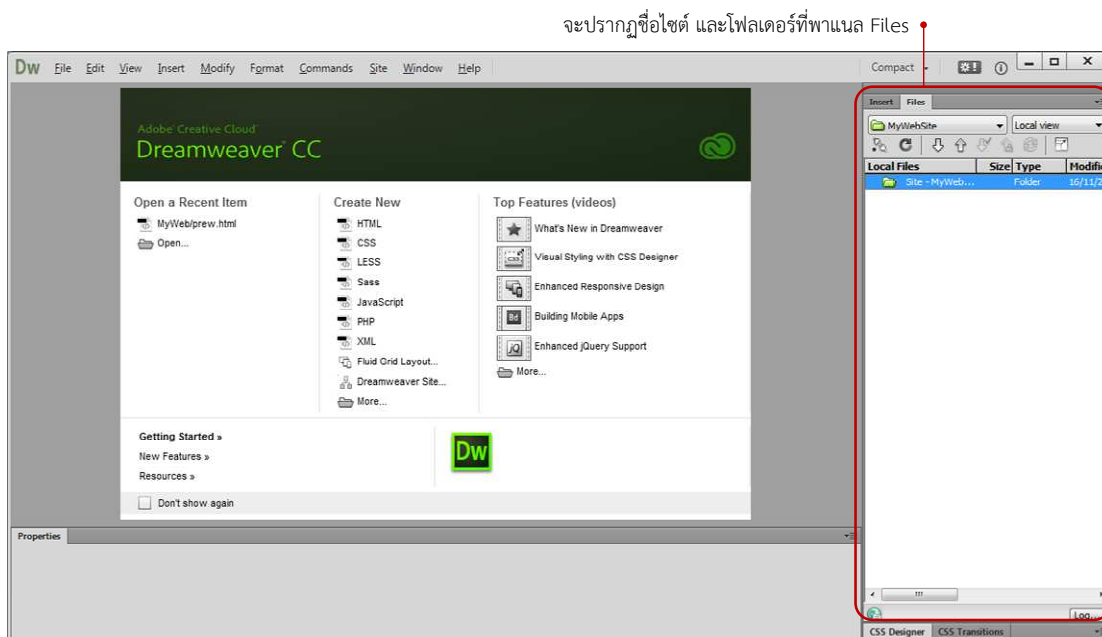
จะปรากฏชื่อไซต์ และโฟลเดอร์ที่พาแนล Files

Dw File Edit View Insert Modify Format Commands Site Window Help

Compact

Adobe Creative Cloud
Dreamweaver CC

Open a Recent Item
MyWeb/prew.html
Open...

Create New
HTML
CSS
LESS
Sass
JavaScript
PHP
XML
Fluid Grid Layout...
Dreamweaver Site...
More...

Top Features (videos)
What's New in Dreamweaver
Visual Styling with CSS Designer
Enhanced Responsive Design
Building Mobile Apps
Enhanced jQuery Support
More...

Getting Started »
New Features »
Resources »

Dw

Don't show again

Properties

Insert Files
MyWebSite
Local view

| Local Files | Size | Type | Modifie |
|---|---|---|---|
| Site - MyWeb... | | Folder | 16/11/2 |

Log...

CSS Designer CSS Transitions